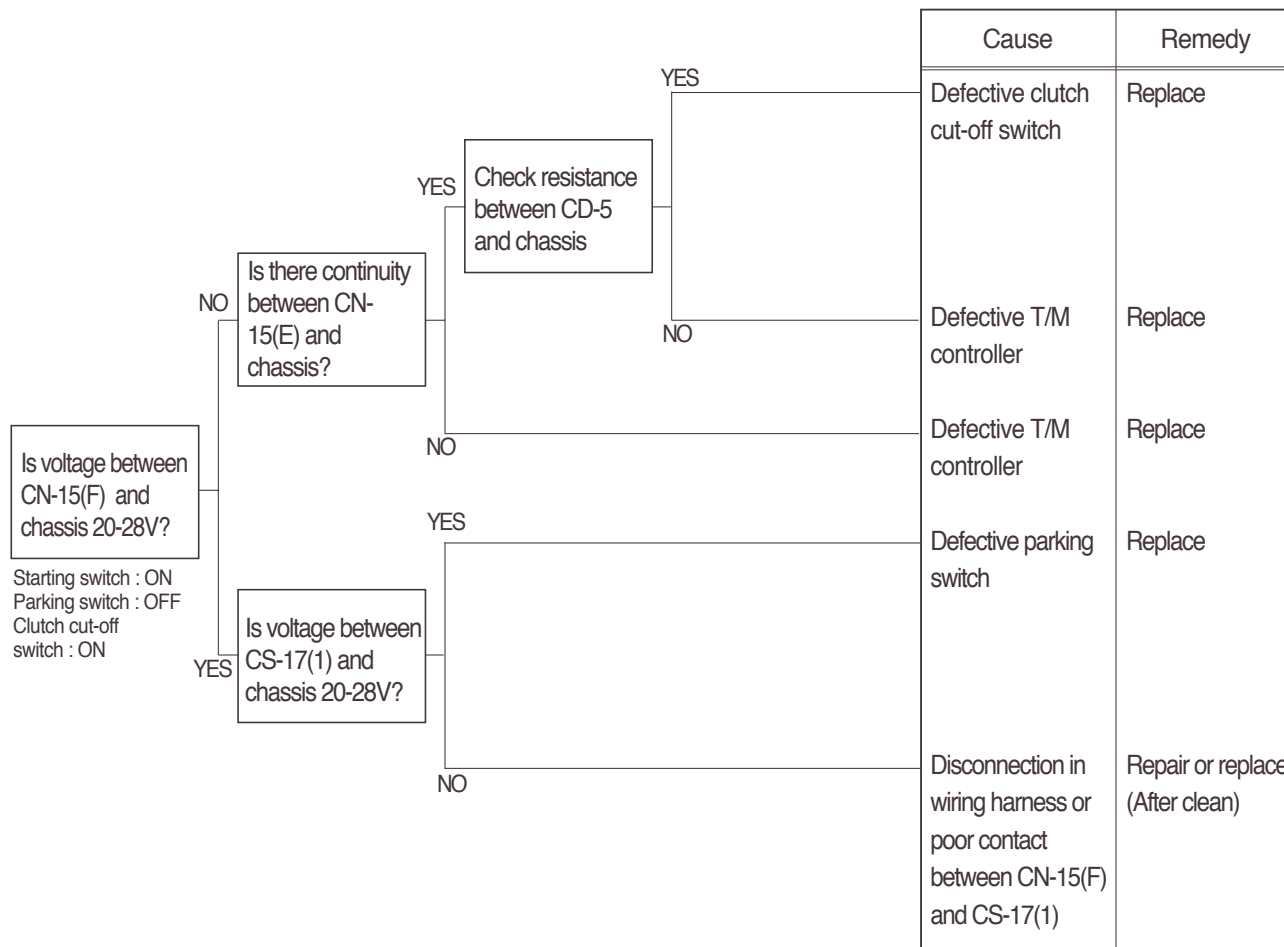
Is voltage between CN-15(F) and chassis 20-28V?

Starting switch : ON
Parking switch : OFF
Clutch cut-off switch : ON

NO

Is there continuity between CN-15(E) and chassis?

YES

Check resistance between CD-5 and chassis

YES

NO

NO

YES

Is voltage between CS-17(1) and chassis 20-28V?

YES

NO

| Cause | Remedy |
|---|---|
| Defective clutch cut-off switch | Replace |
| Defective T/M controller | Replace |
| Defective T/M controller | Replace |
| Defective parking switch | Replace |
| Disconnection in wiring harness or poor contact between CN-15(F) and CS-17(1) | Repair or replace (After clean) |